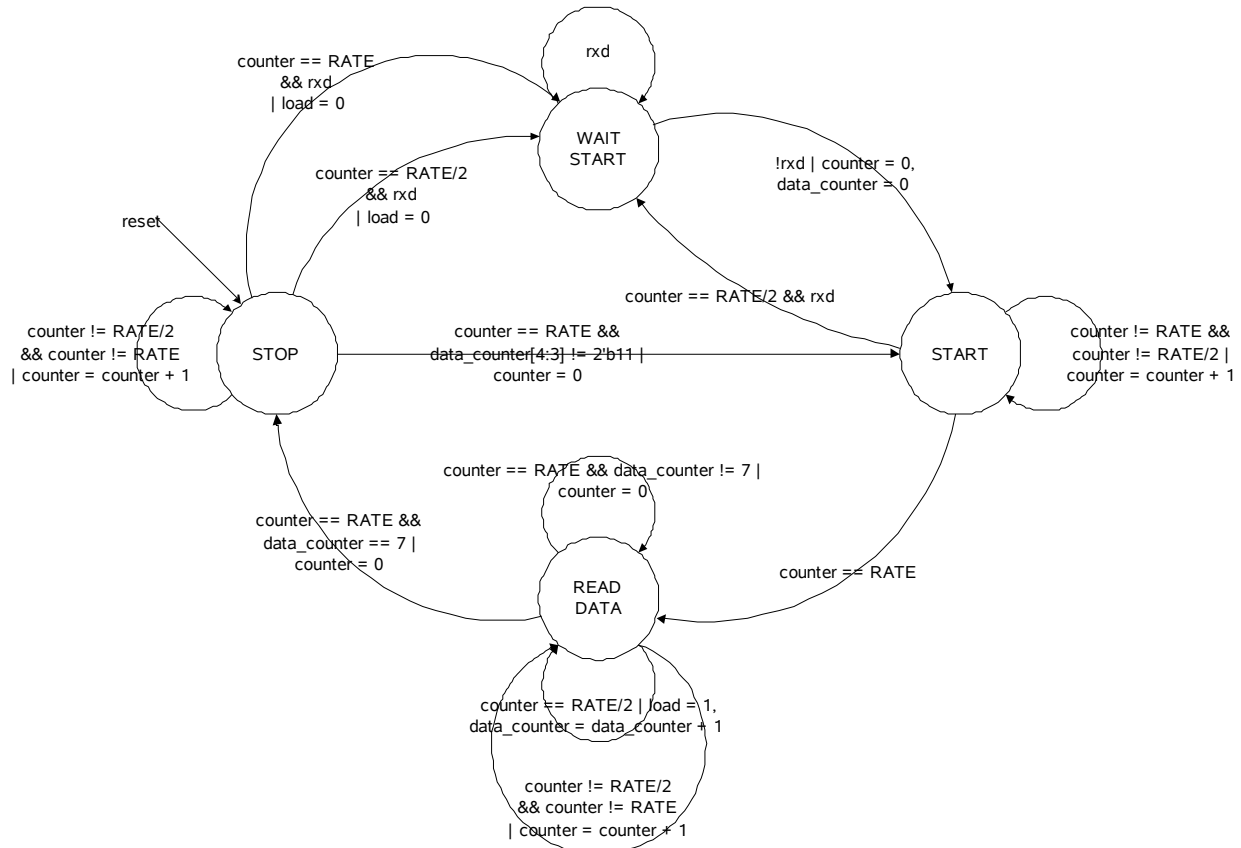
rxd

counter == RATE
&& rxd
| load = 0

WAIT
START

counter == RATE/2
&& rxd
| load = 0

!rxd | counter = 0,
data_counter = 0

reset

counter == RATE/2 && rxd

counter != RATE/2
&& counter != RATE
| counter = counter + 1

STOP

counter == RATE &&
data_counter[4:3] != 2'b11 |
counter = 0

START

counter != RATE &&
counter != RATE/2 |
counter = counter + 1

counter == RATE && data_counter != 7 |
counter = 0

counter == RATE &&
data_counter == 7 |
counter = 0

counter == RATE

READ
DATA

counter == RATE/2 | load = 1,
data_counter = data_counter + 1

counter != RATE/2
&& counter != RATE
| counter = counter + 1